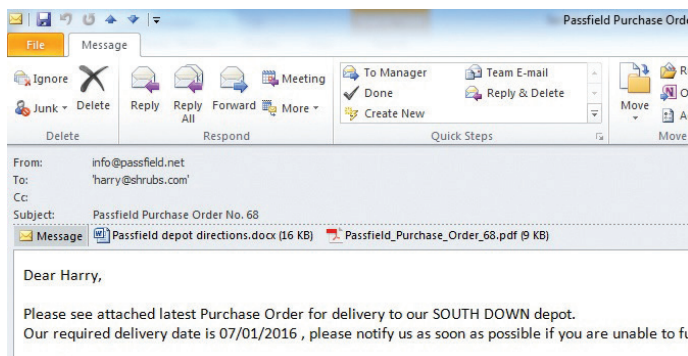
Passfield Purchase Orde

File
Message

Ignore
Junk
Delete
Delete

Reply
Reply All
Forward
Meeting
More
Respond

To Manager
Done
Create New
Team E-mail
Reply & Delete
Quick Steps

Move
Move

From: info@passfield.net
To: 'harry@shrubs.com'
Cc:
Subject: Passfield Purchase Order No. 68

Message
Passfield depot directions.docx (16 KB)
Passfield_Purchase_Order_68.pdf (9 KB)

Dear Harry,

Please see attached latest Purchase Order for delivery to our SOUTH DOWN depot.
Our required delivery date is 07/01/2016 , please notify us as soon as possible if you are unable to fu